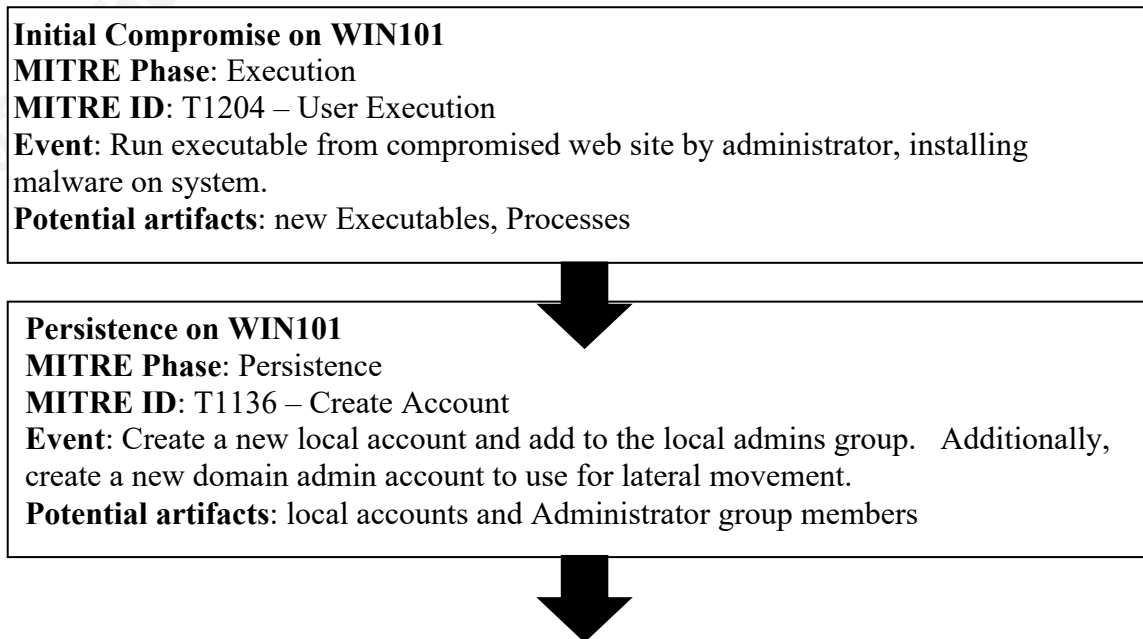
**Initial Compromise on WIN101**
**MITRE Phase**: Execution
**MITRE ID**: T1204 – User Execution
**Event**: Run executable from compromised web site by administrator, installing malware on system.
**Potential artifacts**: new Executables, Processes

**Persistence on WIN101**
**MITRE Phase**: Persistence
**MITRE ID**: T1136 – Create Account
**Event**: Create a new local account and add to the local admins group. Additionally, create a new domain admin account to use for lateral movement.
**Potential artifacts**: local accounts and Administrator group members